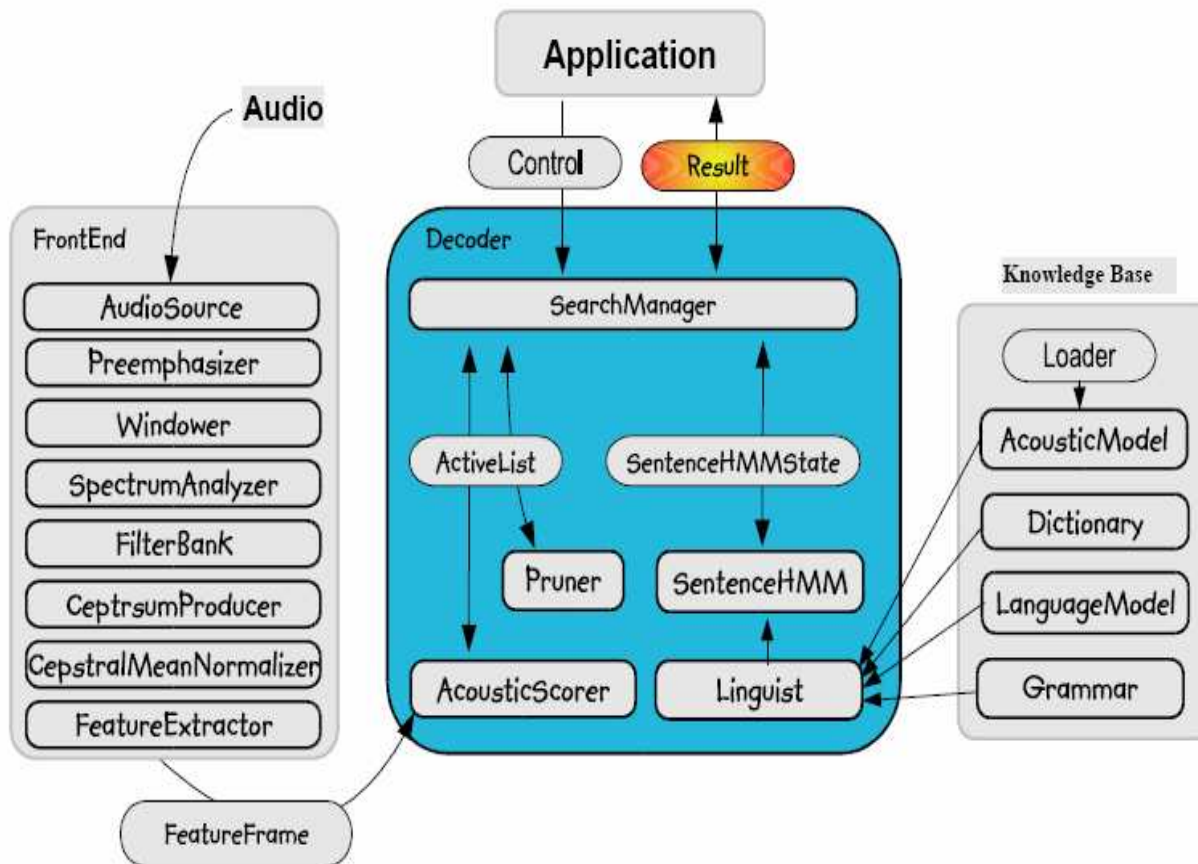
Application

Audio

Control

Result

FrontEnd

AudioSource

Preemphasizer

Windower

SpectrumAnalyzer

FilterBank

CeptrsumProducer

CepstralMeanNormalizer

FeatureExtractor

FeatureFrame

Decoder

SearchManager

ActiveList

SentenceHMMState

Pruner

SentenceHMM

AcousticScorer

Linguist

Knowledge Base

Loader

AcousticModel

Dictionary

LanguageModel

Grammar